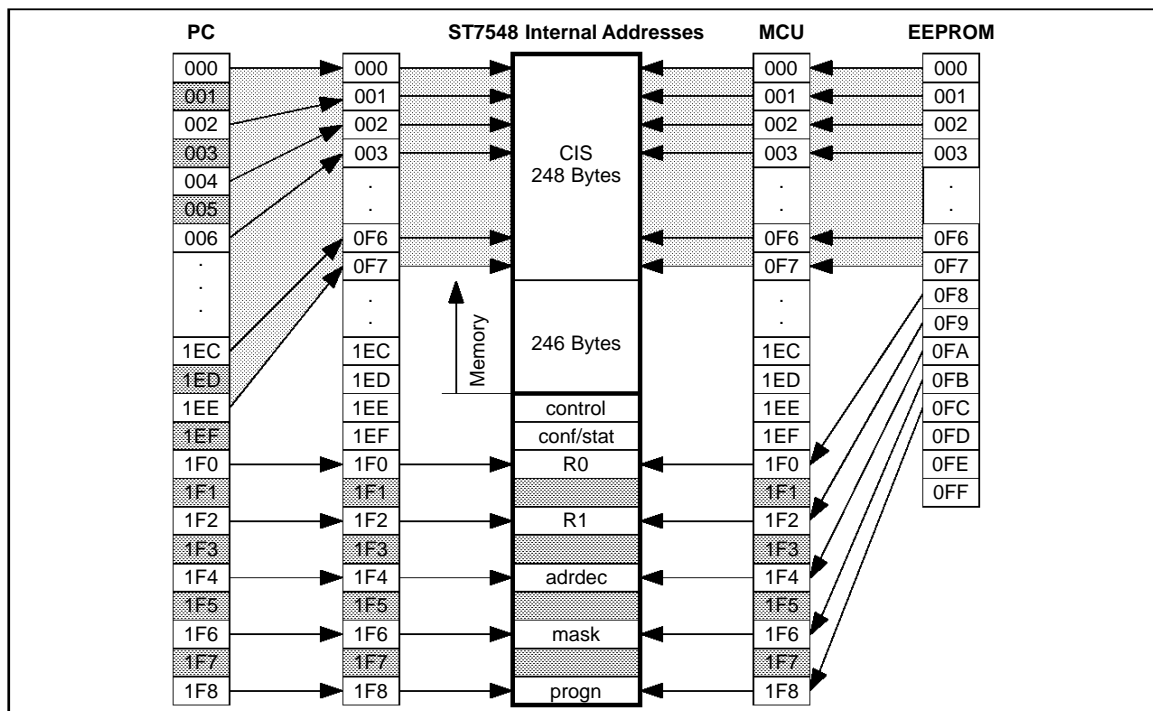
PC

| 000 |
|---|
| 001 |
| 002 |
| 003 |
| 004 |
| 005 |
| 006 |
| . |
| . |
| . |
| 1EC |
| 1ED |
| 1EE |
| 1EF |
| 1F0 |
| 1F1 |
| 1F2 |
| 1F3 |
| 1F4 |
| 1F5 |
| 1F6 |
| 1F7 |
| 1F8 |

| 000 |
|---|
| 001 |
| 002 |
| 003 |
| . |
| . |
| 0F6 |
| 0F7 |
| . |
| . |
| 1EC |
| 1ED |
| 1EE |
| 1EF |
| 1F0 |
| 1F1 |
| 1F2 |
| 1F3 |
| 1F4 |
| 1F5 |
| 1F6 |
| 1F7 |
| 1F8 |

ST7548 Internal Addresses

CIS
248 Bytes

Memory

246 Bytes

control
conf/stat
R0
R1
adrdec
mask
progn

MCU

| 000 |
|---|
| 001 |
| 002 |
| 003 |
| . |
| . |
| 0F6 |
| 0F7 |
| . |
| . |
| 1EC |
| 1ED |
| 1EE |
| 1EF |
| 1F0 |
| 1F1 |
| 1F2 |
| 1F3 |
| 1F4 |
| 1F5 |
| 1F6 |
| 1F7 |
| 1F8 |

EEPROM

| 000 |
|---|
| 001 |
| 002 |
| 003 |
| . |
| . |
| 0F6 |
| 0F7 |
| 0F8 |
| 0F9 |
| 0FA |
| 0FB |
| 0FC |
| 0FD |
| 0FE |
| 0FF |